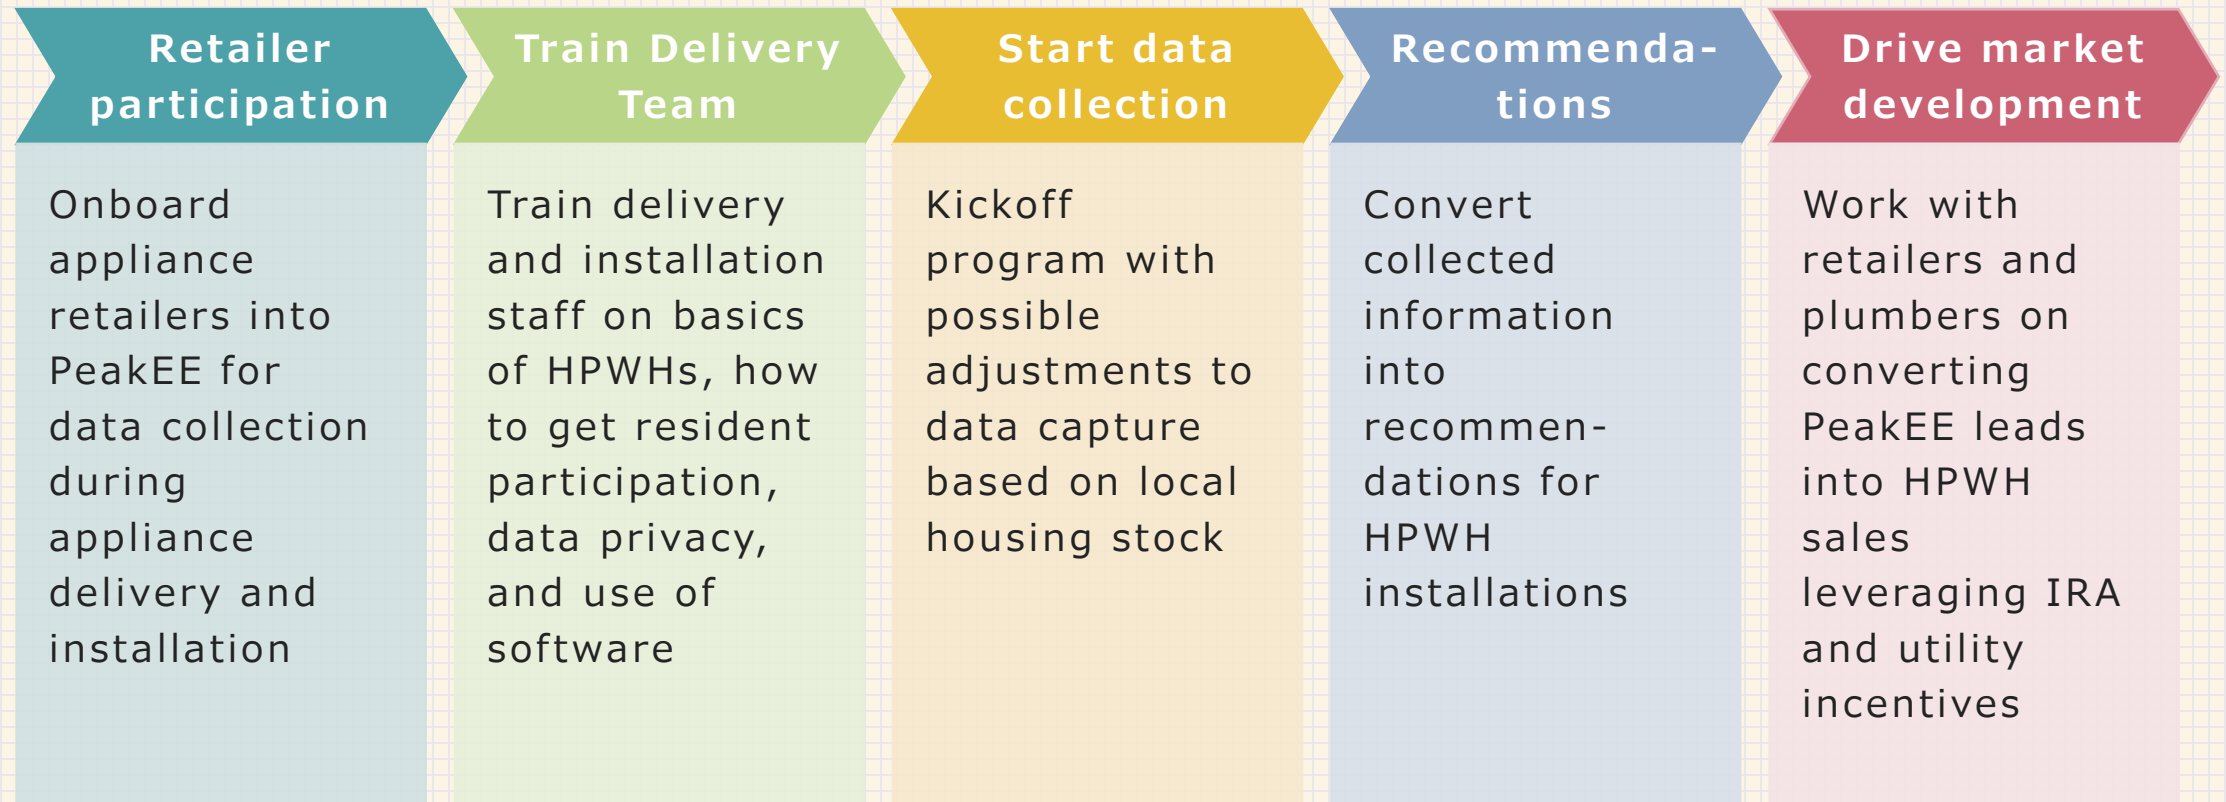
Retailer participation

Onboard appliance retailers into PeakEE for data collection during appliance delivery and installation

Train Delivery Team

Train delivery and installation staff on basics of HPWHs, how to get resident participation, data privacy, and use of software

Start data collection

Kickoff program with possible adjustments to data capture based on local housing stock

Recommendations

Convert collected information into recommendations for HPWH installations

Drive market development

Work with retailers and plumbers on converting PeakEE leads into HPWH sales leveraging IRA and utility incentives